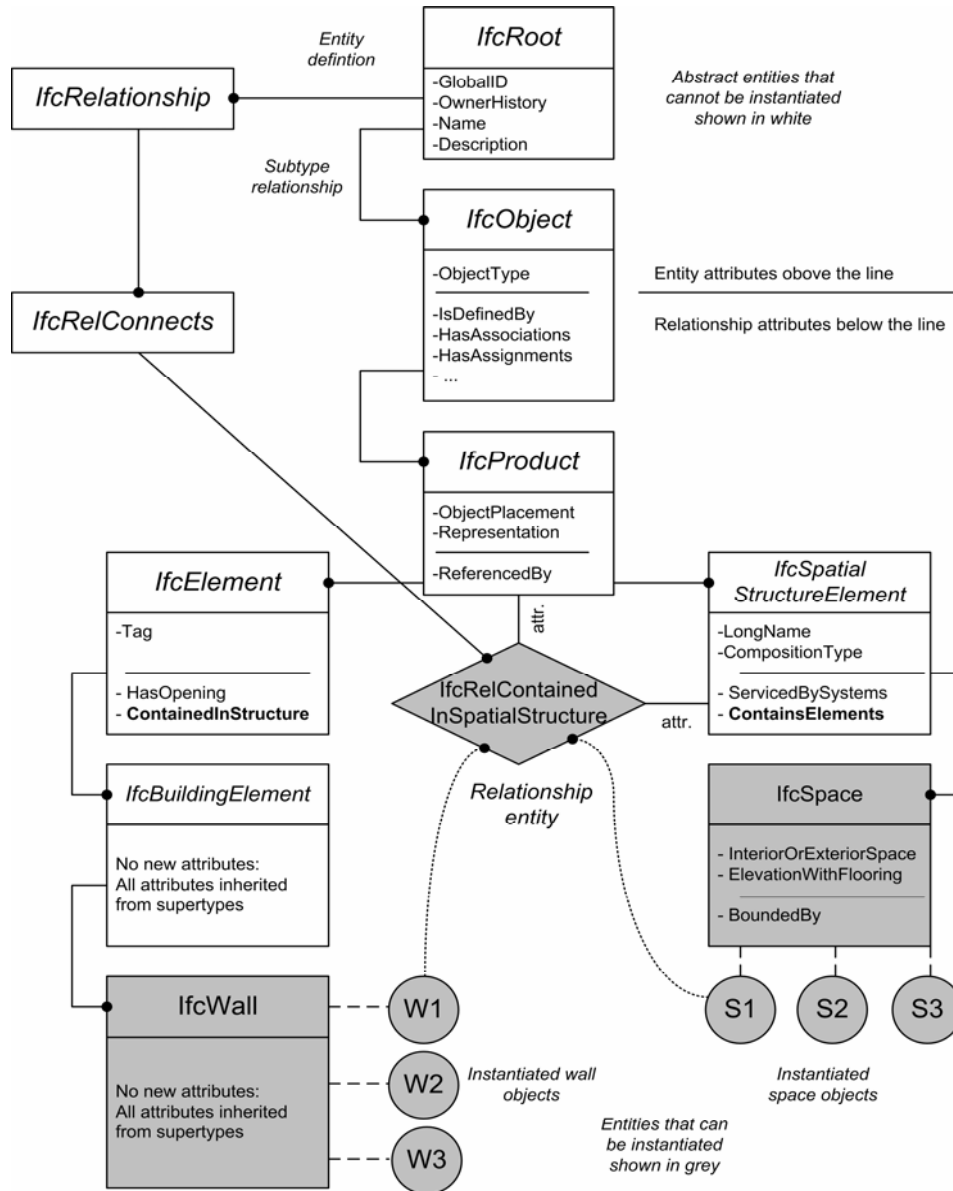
Entity defintion

IfcRoot

-GlobalID
-OwnerHistory
-Name
-Description

Abstract entities that cannot be instantiated shown in white

IfcRelationship

Subtype relationship

IfcObject

-ObjectType

-IsDefinedBy
-HasAssociations
-HasAssignments
- ...

Entity attributes above the line

Relationship attributes below the line

IfcRelConnects

IfcProduct

-ObjectPlacement
-Representation

-ReferencedBy

IfcElement

-Tag

- HasOpening
- **ContainedInStructure**

attr.

IfcRelContained InSpatialStructure

attr.

IfcSpatial StructureElement

-LongName
-CompositionType

- ServicedBySystems
- **ContainsElements**

IfcBuildingElement

No new attributes: All attributes inherited from supertypes

Relationship entity

IfcSpace

- InteriorOrExteriorSpace
- ElevationWithFlooring

- BoundedBy

IfcWall

No new attributes: All attributes inherited from supertypes

W1

W2

Instantiated wall objects

W3

S1

S2

S3

Instantiated space objects

Entities that can be instantiated shown in grey